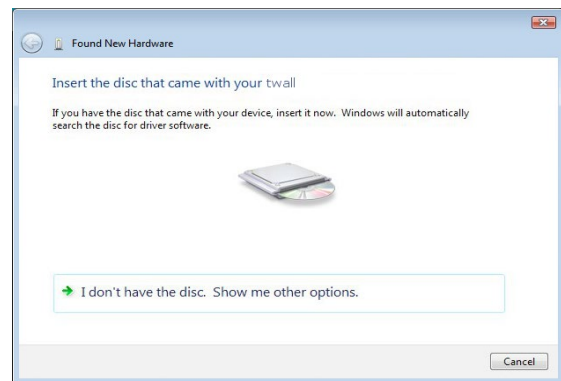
Found New Hardware

Insert the disc that came with your twall

If you have the disc that came with your device, insert it now. Windows will automatically search the disc for driver software.

I don't have the disc. Show me other options.

Cancel